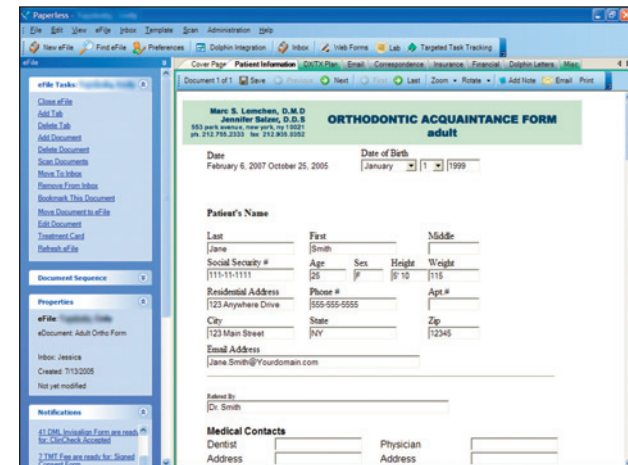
Paperless - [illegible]

File Edit View eFile Inbox Template Scan Administration Help

New eFile Find eFile Preferences Dolphin Integration Inbox Web Forms Lab Targeted Task Tracking

eFile

eFile Tasks: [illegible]

Close eFile
Add Tab
Delete Tab
Add Document
Delete Document
Scan Documents
Move To Inbox
Remove From Inbox
Bookmark This Document
Move Document to eFile
Edit Document
Treatment Card
Refresh eFile

Document Sequence

Properties

eFile: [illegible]
eDocument: Adult Ortho Form

Inbox: Jessica
Created: 7/13/2005
Not yet modified

Notifications

41 DML Invisalign Form are ready for: ClinCheck Accepted

7 TMT Fee are ready for: Signed Consent Form

Cover Page Patient Information DX/TX Plan Email Correspondence Insurance Financial Dolphin Letters Misc

Document 1 of 1 Save Previous Next First Last Zoom Rotate Add Note Email Print

Marc S. Lemchen, D.M.D
Jennifer Salzer, D.D.S
553 park avenue, new york, ny 10021
ph. 212.755.2333 fax 212.935.0352

ORTHODONTIC ACQUAINTANCE FORM
adult

Date
February 6, 2007 October 25, 2005

Date of Birth
January 1 1999

Patient's Name

Last
Jane

First
Smith

Middle

Social Security #
111-11-1111

Age
25

Sex
F

Height
5' 10

Weight
115

Residential Address
123 Anywhere Drive

Phone #
555-555-5555

Apt.#

City
123 Main Street

State
NY

Zip
12345

Email Address
Jane.Smith@Yourdomain.com

Referred By
Dr. Smith

Medical Contacts

Dentist

Physician

Address

Address